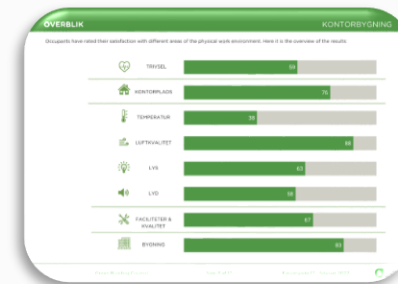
OVERBLIK

KONTORBYGNING

Occupants have rated their satisfaction with different areas of the physical work environment. Here it is the overview of the results:

TRIVSEL 59

KONTORPLADS 76

TEMPERATUR 38

LUFTKVALITET 88

LYS 63

LYD 59

FACILITETER & KVALITET 67

BYGNING 83

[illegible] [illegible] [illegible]